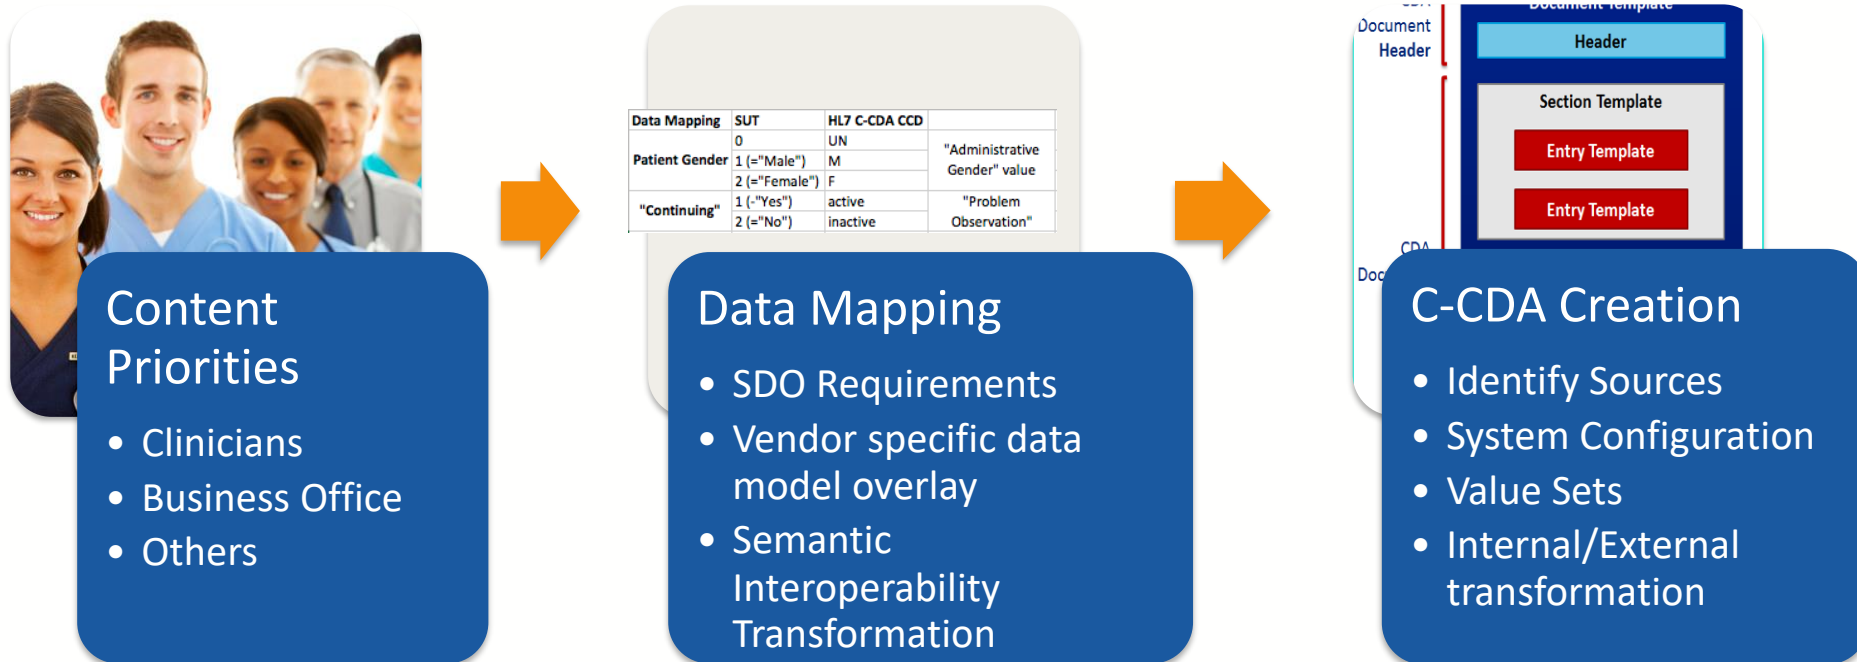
Content Priorities

- Clinicians
- Business Office
- Others

| Data Mapping | SUT | HL7 C-CDA CCD | |
|---|---|---|---|
| Patient Gender | 0 | UN | "Administrative Gender" value |
| | 1 (="Male") | M | |
| | 2 (="Female") | F | |
| "Continuing" | 1 (-"Yes") | active | "Problem Observation" |
| | 2 (="No") | inactive | |

Data Mapping

- SDO Requirements
- Vendor specific data model overlay
- Semantic Interoperability Transformation

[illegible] Document Header

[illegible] Document Template

Header

Section Template

Entry Template

Entry Template

CDA

Doc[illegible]

C-CDA Creation

- Identify Sources
- System Configuration
- Value Sets
- Internal/External transformation